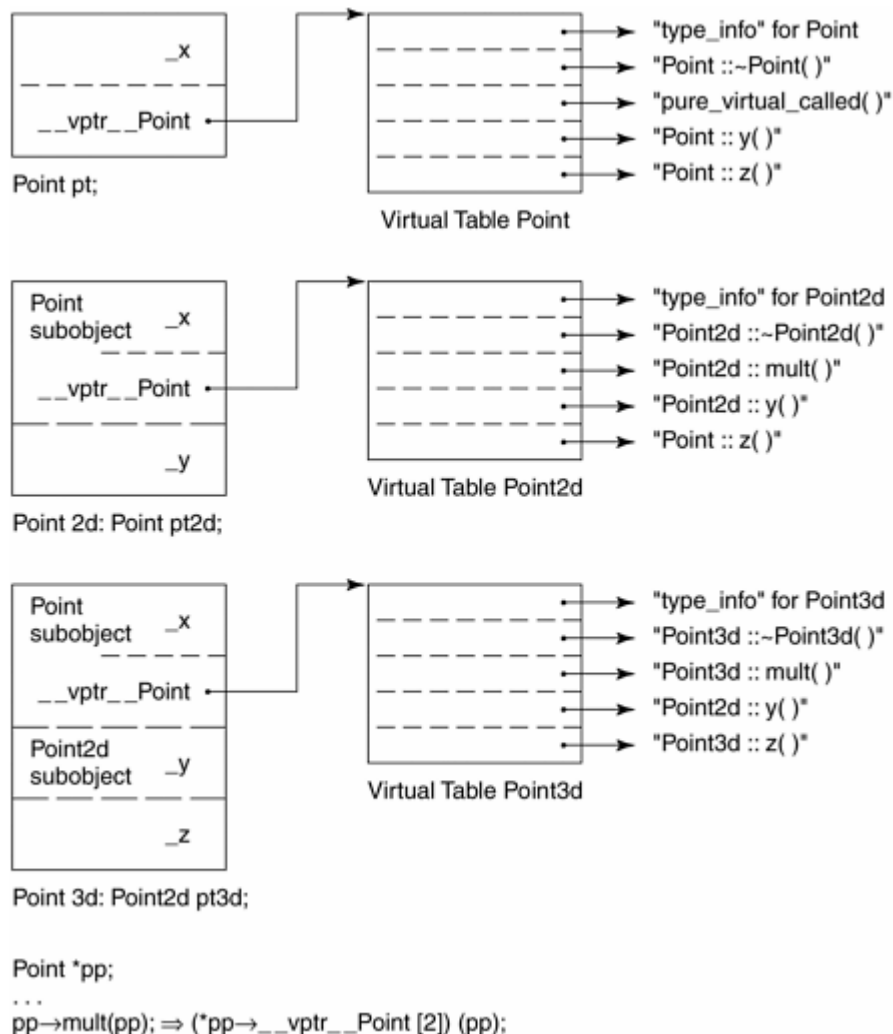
_x

__vptr__Point

Point pt;

"type_info" for Point
"Point ::~Point( )"
"pure_virtual_called( )"
"Point :: y( )"
"Point :: z( )"

Virtual Table Point

Point subobject _x

__vptr__Point

_y

Point 2d: Point pt2d;

"type_info" for Point2d
"Point2d ::~Point2d( )"
"Point2d :: mult( )"
"Point2d :: y( )"
"Point :: z( )"

Virtual Table Point2d

Point subobject _x

__vptr__Point

Point2d subobject _y

_z

Point 3d: Point2d pt3d;

"type_info" for Point3d
"Point3d ::~Point3d( )"
"Point3d :: mult( )"
"Point2d :: y( )"
"Point3d :: z( )"

Virtual Table Point3d

Point *pp;
. . .
pp→mult(pp); ⇒ (*pp→__vptr__Point [2]) (pp);